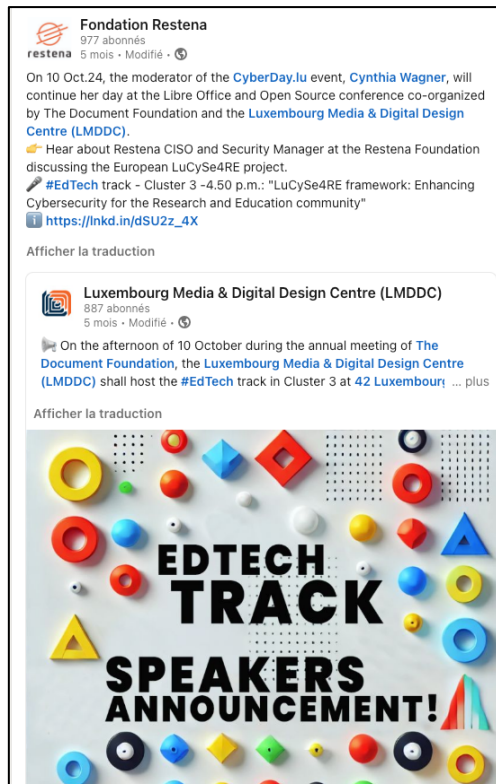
restena

Fondation Restena
977 abonnés
5 mois • Modifié •

On 10 Oct.24, the moderator of the CyberDay.lu event, Cynthia Wagner, will continue her day at the Libre Office and Open Source conference co-organized by The Document Foundation and the Luxembourg Media & Digital Design Centre (LMDDC).
👉 Hear about Restena CISO and Security Manager at the Restena Foundation discussing the European LuCySe4RE project.
🎤 #EdTech track - Cluster 3 -4.50 p.m.: "LuCySe4RE framework: Enhancing Cybersecurity for the Research and Education community"
ℹ️ https://lnkd.in/dSU2z_4X

Afficher la traduction

Luxembourg Media & Digital Design Centre (LMDDC)
887 abonnés
5 mois • Modifié •

📢 On the afternoon of 10 October during the annual meeting of The Document Foundation, the Luxembourg Media & Digital Design Centre (LMDDC) shall host the #EdTech track in Cluster 3 at 42 Luxembour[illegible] ... plus

Afficher la traduction

EDTECH TRACK
SPEAKERS ANNOUNCEMENT!